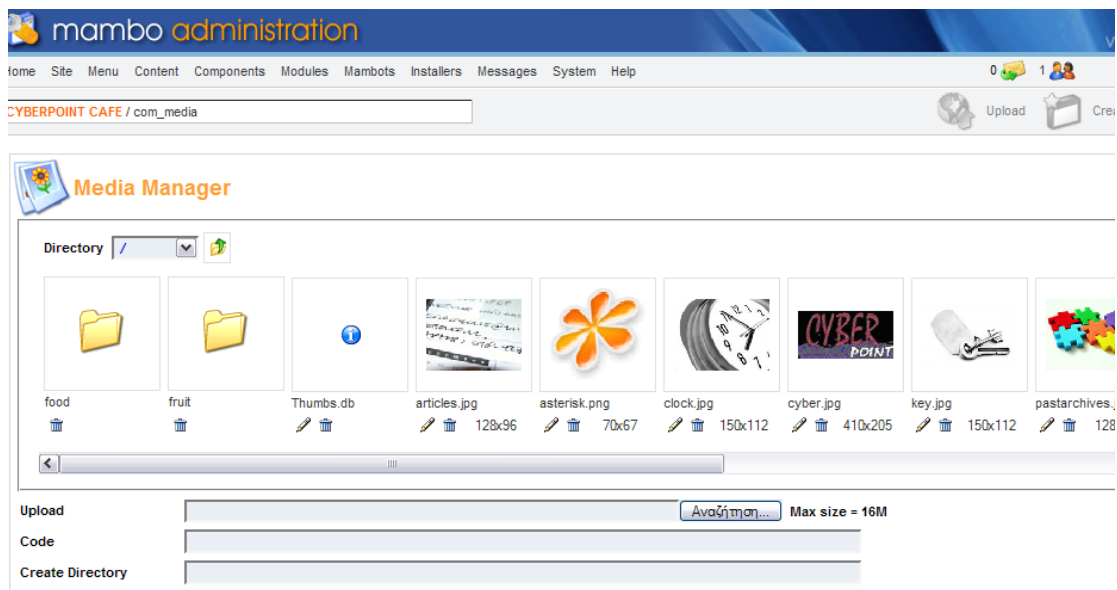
mambo administration

ome Site Menu Content Components Modules Mambots Installers Messages System Help

0 1

CYBERPOINT CAFE / com_media

Upload Cre

Media Manager

Directory /

food

fruit

Thumbs.db

articles.jpg 128x96

asterisk.png 70x67

clock.jpg 150x112

cyber.jpg 410x205

key.jpg 150x112

pastarchives. 128

CYBER POINT

Upload Αναζήτηση... Max size = 16M

Code

Create Directory